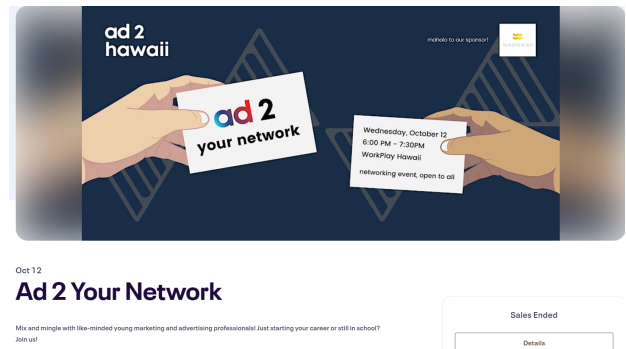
ad 2
hawaii

mahalo to our sponsor!

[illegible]

ad 2
your network

Wednesday, October 12
6:00 PM - 7:30PM
WorkPlay Hawaii

networking event, open to all

Oct 12

Ad 2 Your Network

Mix and mingle with like-minded young marketing and advertising professionals! Just starting your career or still in school? Join us!

Sales Ended

Details